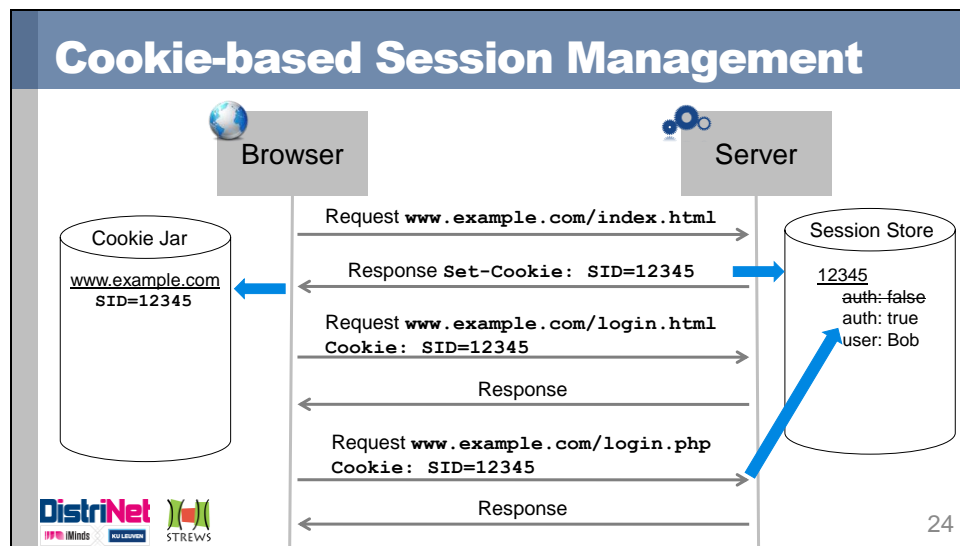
Cookie-based Session Management

Browser

Server

Cookie Jar

www.example.com
SID=12345

Session Store

12345
~~auth: false~~
auth: true
user: Bob

Request www.example.com/index.html

Response Set-Cookie: SID=12345

Request www.example.com/login.html
Cookie: SID=12345

Response

Request www.example.com/login.php
Cookie: SID=12345

Response

DistriNet
iMinds KU LEUVEN
STREWS

24